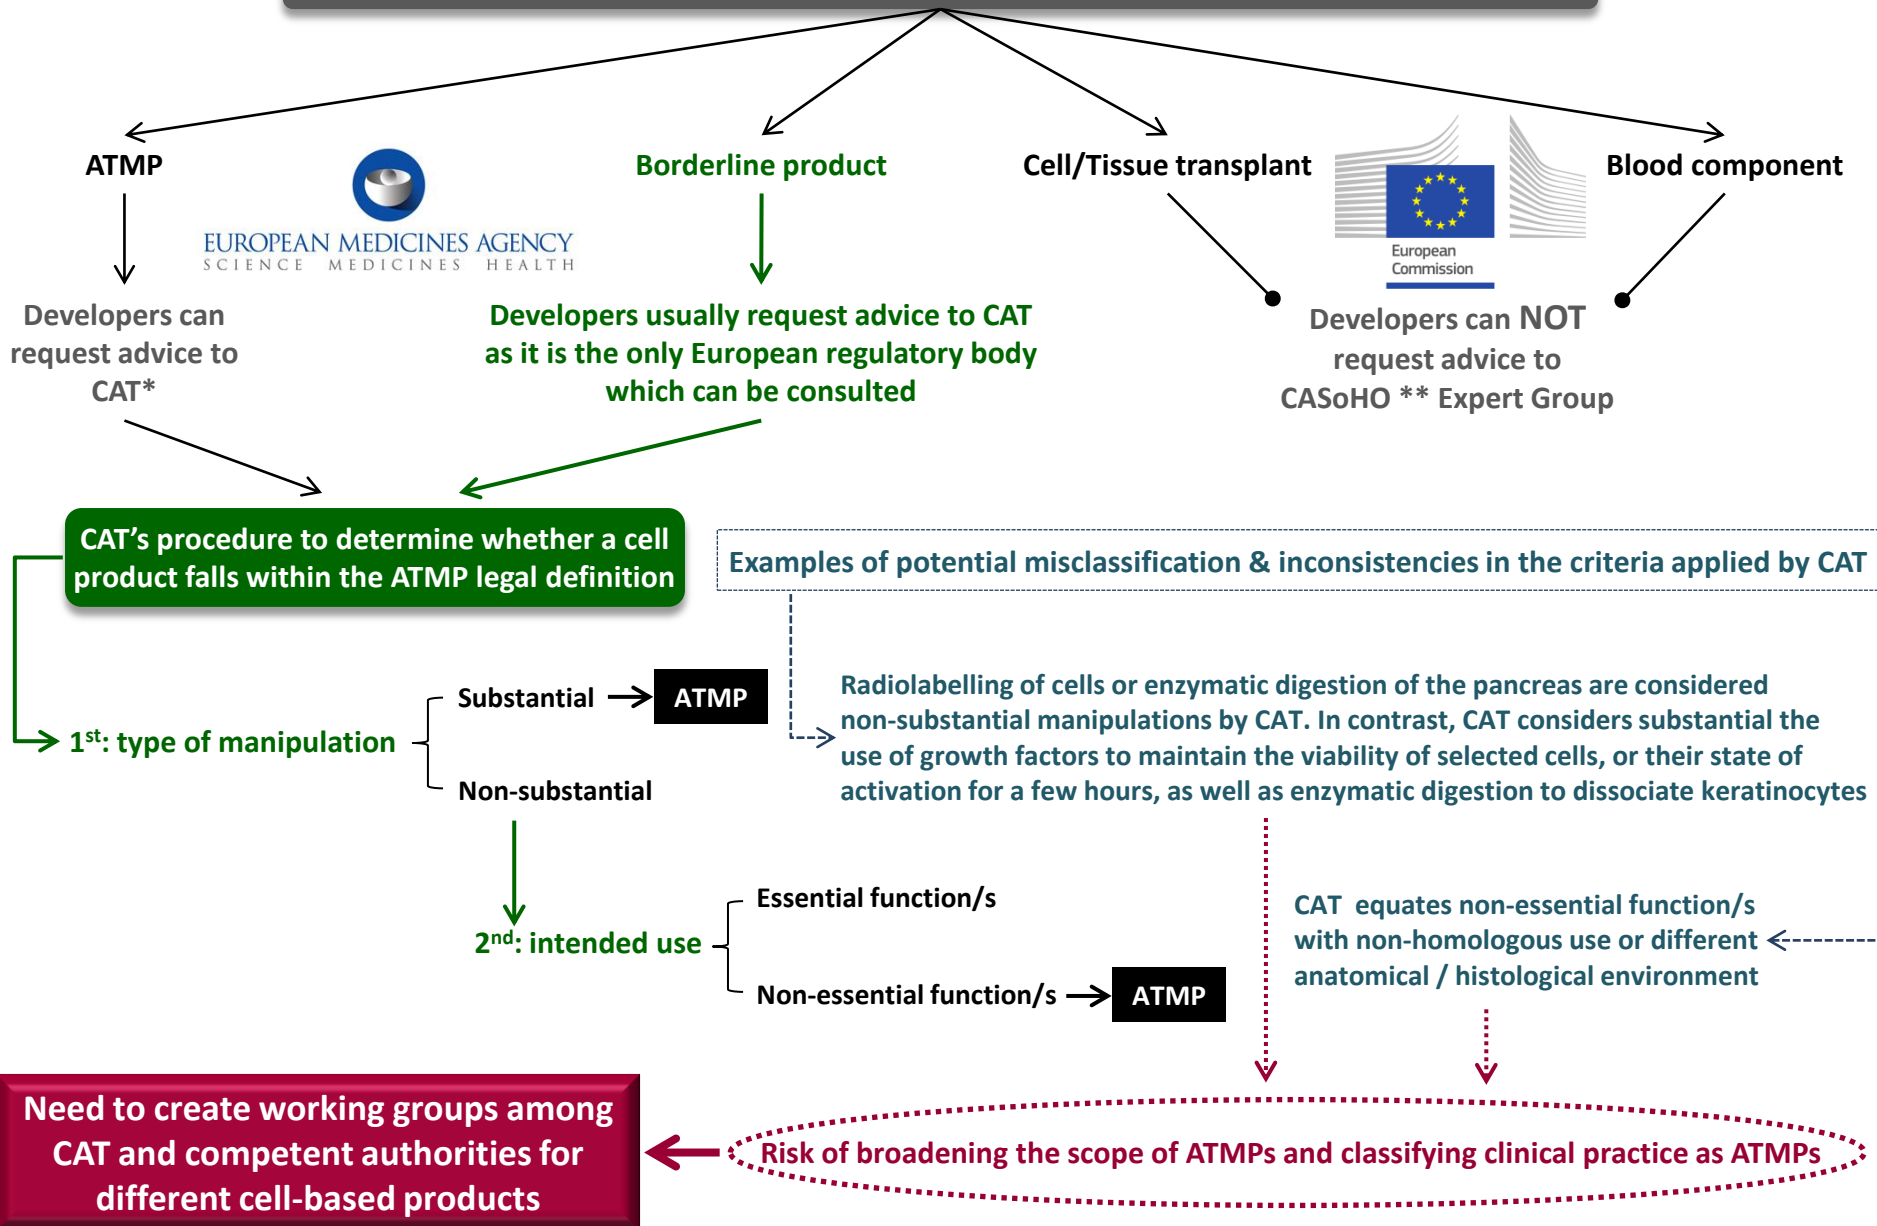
ATMP

EUROPEAN MEDICINES AGENCY
SCIENCE MEDICINES HEALTH

Borderline product

Cell/Tissue transplant

European Commission

Blood component

Developers can request advice to CAT*

Developers usually request advice to CAT as it is the only European regulatory body which can be consulted

Developers can NOT request advice to CASoHO ** Expert Group

CAT's procedure to determine whether a cell product falls within the ATMP legal definition

Examples of potential misclassification & inconsistencies in the criteria applied by CAT

Substantial → ATMP

1$^{st}$: type of manipulation

Non-substantial

Radiolabelling of cells or enzymatic digestion of the pancreas are considered non-substantial manipulations by CAT. In contrast, CAT considers substantial the use of growth factors to maintain the viability of selected cells, or their state of activation for a few hours, as well as enzymatic digestion to dissociate keratinocytes

Essential function/s

2$^{nd}$: intended use

Non-essential function/s → ATMP

CAT equates non-essential function/s with non-homologous use or different anatomical / histological environment

Need to create working groups among CAT and competent authorities for different cell-based products

Risk of broadening the scope of ATMPs and classifying clinical practice as ATMPs